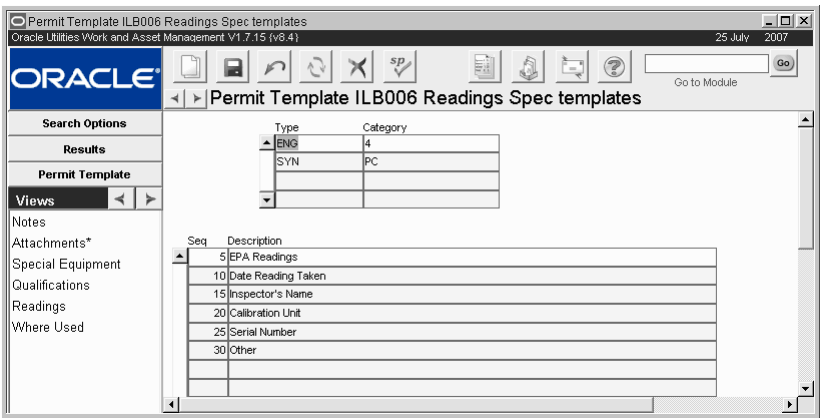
Permit Template ILB006 Readings Spec templates

Oracle Utilities Work and Asset Management V1.7.15 (v8.4)

25 July 2007

ORACLE

Go to Module

Go

Permit Template ILB006 Readings Spec templates

Search Options

Results

Permit Template

Views

Notes

Attachments*

Special Equipment

Qualifications

Readings

Where Used

| Type | Category |
|---|---|
| ENG | 4 |
| SYN | PC |
| | |
| | |

| Seq | Description |
|---|---|
| 5 | EPA Readings |
| 10 | Date Reading Taken |
| 15 | Inspector's Name |
| 20 | Calibration Unit |
| 25 | Serial Number |
| 30 | Other |
| | |
| | |